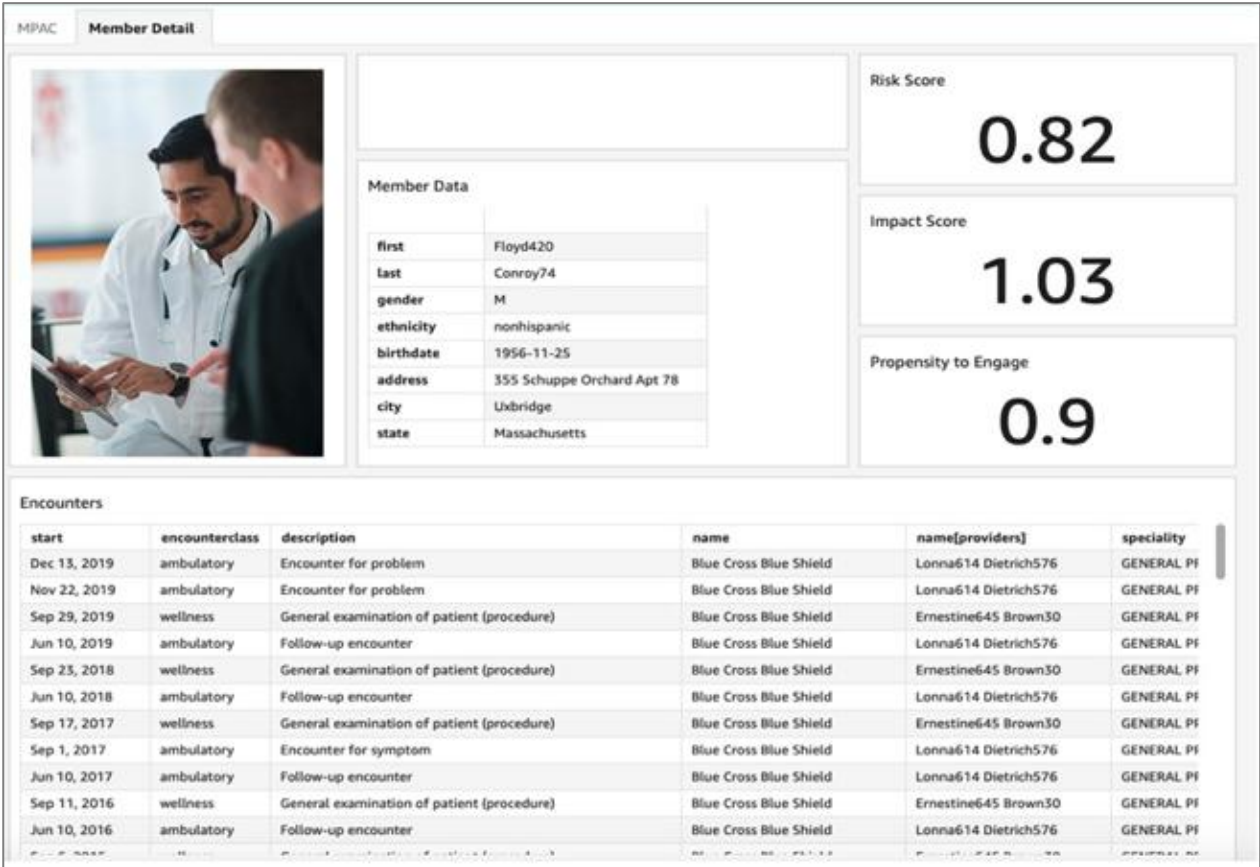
MPAC Member Detail

Member Data

| | |
|---|---|
| first | Floyd420 |
| last | Conroy74 |
| gender | M |
| ethnicity | nonhispanic |
| birthdate | 1956-11-25 |
| address | 355 Schuppe Orchard Apt 78 |
| city | Uxbridge |
| state | Massachusetts |

Risk Score
0.82

Impact Score
1.03

Propensity to Engage
0.9

Encounters

| start | encounterclass | description | name | name[providers] | speciality |
|---|---|---|---|---|---|
| Dec 13, 2019 | ambulatory | Encounter for problem | Blue Cross Blue Shield | Lonna614 Dietrich576 | GENERAL P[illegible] |
| Nov 22, 2019 | ambulatory | Encounter for problem | Blue Cross Blue Shield | Lonna614 Dietrich576 | GENERAL P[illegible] |
| Sep 29, 2019 | wellness | General examination of patient (procedure) | Blue Cross Blue Shield | Ernestine645 Brown30 | GENERAL P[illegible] |
| Jun 10, 2019 | ambulatory | Follow-up encounter | Blue Cross Blue Shield | Lonna614 Dietrich576 | GENERAL P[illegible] |
| Sep 23, 2018 | wellness | General examination of patient (procedure) | Blue Cross Blue Shield | Ernestine645 Brown30 | GENERAL P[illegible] |
| Jun 10, 2018 | ambulatory | Follow-up encounter | Blue Cross Blue Shield | Lonna614 Dietrich576 | GENERAL P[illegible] |
| Sep 17, 2017 | wellness | General examination of patient (procedure) | Blue Cross Blue Shield | Ernestine645 Brown30 | GENERAL P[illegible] |
| Sep 1, 2017 | ambulatory | Encounter for symptom | Blue Cross Blue Shield | Lonna614 Dietrich576 | GENERAL P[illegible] |
| Jun 10, 2017 | ambulatory | Follow-up encounter | Blue Cross Blue Shield | Lonna614 Dietrich576 | GENERAL P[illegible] |
| Sep 11, 2016 | wellness | General examination of patient (procedure) | Blue Cross Blue Shield | Ernestine645 Brown30 | GENERAL P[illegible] |
| Jun 10, 2016 | ambulatory | Follow-up encounter | Blue Cross Blue Shield | Lonna614 Dietrich576 | GENERAL P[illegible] |
| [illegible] | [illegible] | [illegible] | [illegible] | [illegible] | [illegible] |